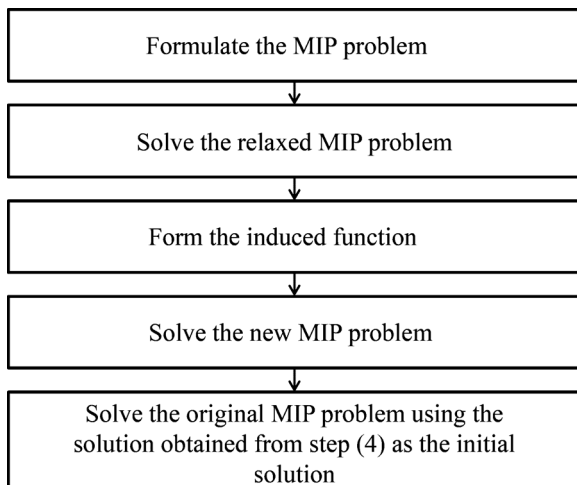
Formulate the MIP problem

Solve the relaxed MIP problem

Form the induced function

Solve the new MIP problem

Solve the original MIP problem using the solution obtained from step (4) as the initial solution